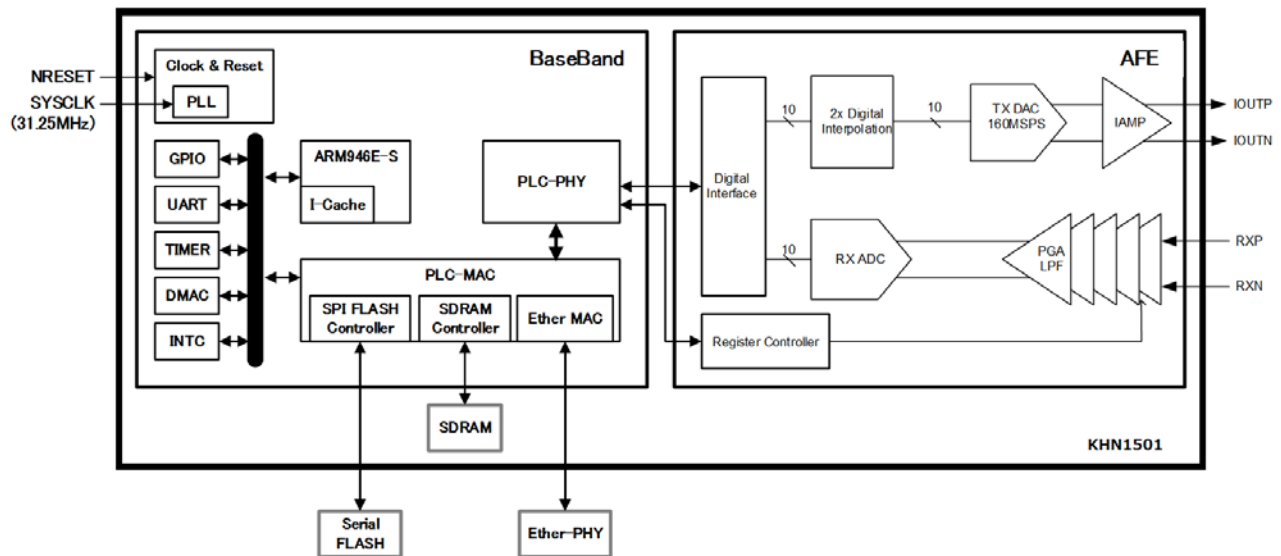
NRESET
SYSCLK
(31.25MHz)

Clock & Reset
PLL

BaseBand

GPIO
UART
TIMER
DMAC
INTC

ARM946E-S
I-Cache

PLC-PHY

PLC-MAC
SPI FLASH Controller
SDRAM Controller
Ether MAC

SDRAM

AFE

Digital Interface

10
2x Digital Interpolation
10
TX DAC 160MSPS
IAMP

IOUTP
IOUTN

10
RX ADC
PGA LPF

RXP
RXN

Register Controller

KHN1501

Serial FLASH

Ether-PHY